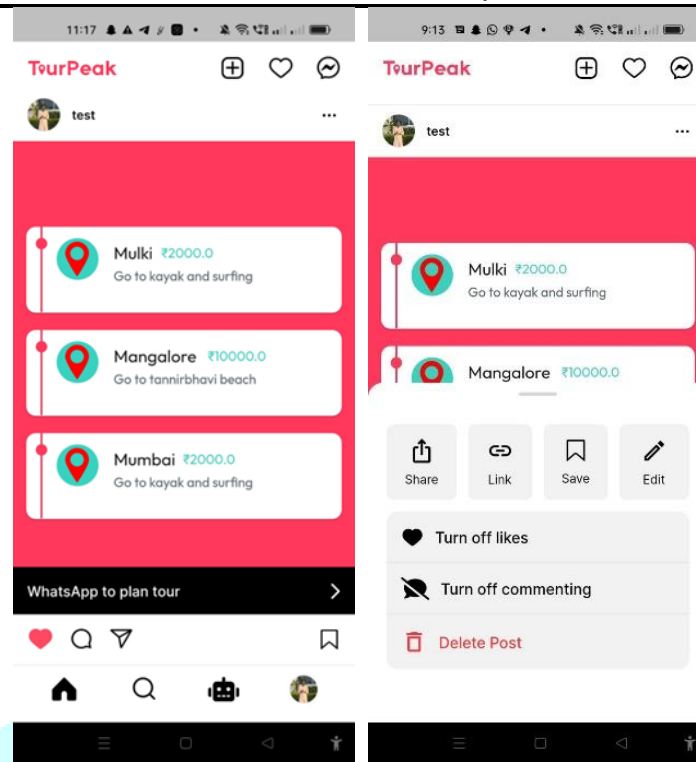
11:17

TourPeak

test

Mulki ₹2000.0
Go to kayak and surfing

Mangalore ₹10000.0
Go to tannirbhavi beach

Mumbai ₹2000.0
Go to kayak and surfing

WhatsApp to plan tour

9:13

TourPeak

test

Mulki ₹2000.0
Go to kayak and surfing

Mangalore ₹10000.0

Share

Link

Save

Edit

Turn off likes

Turn off commenting

Delete Post